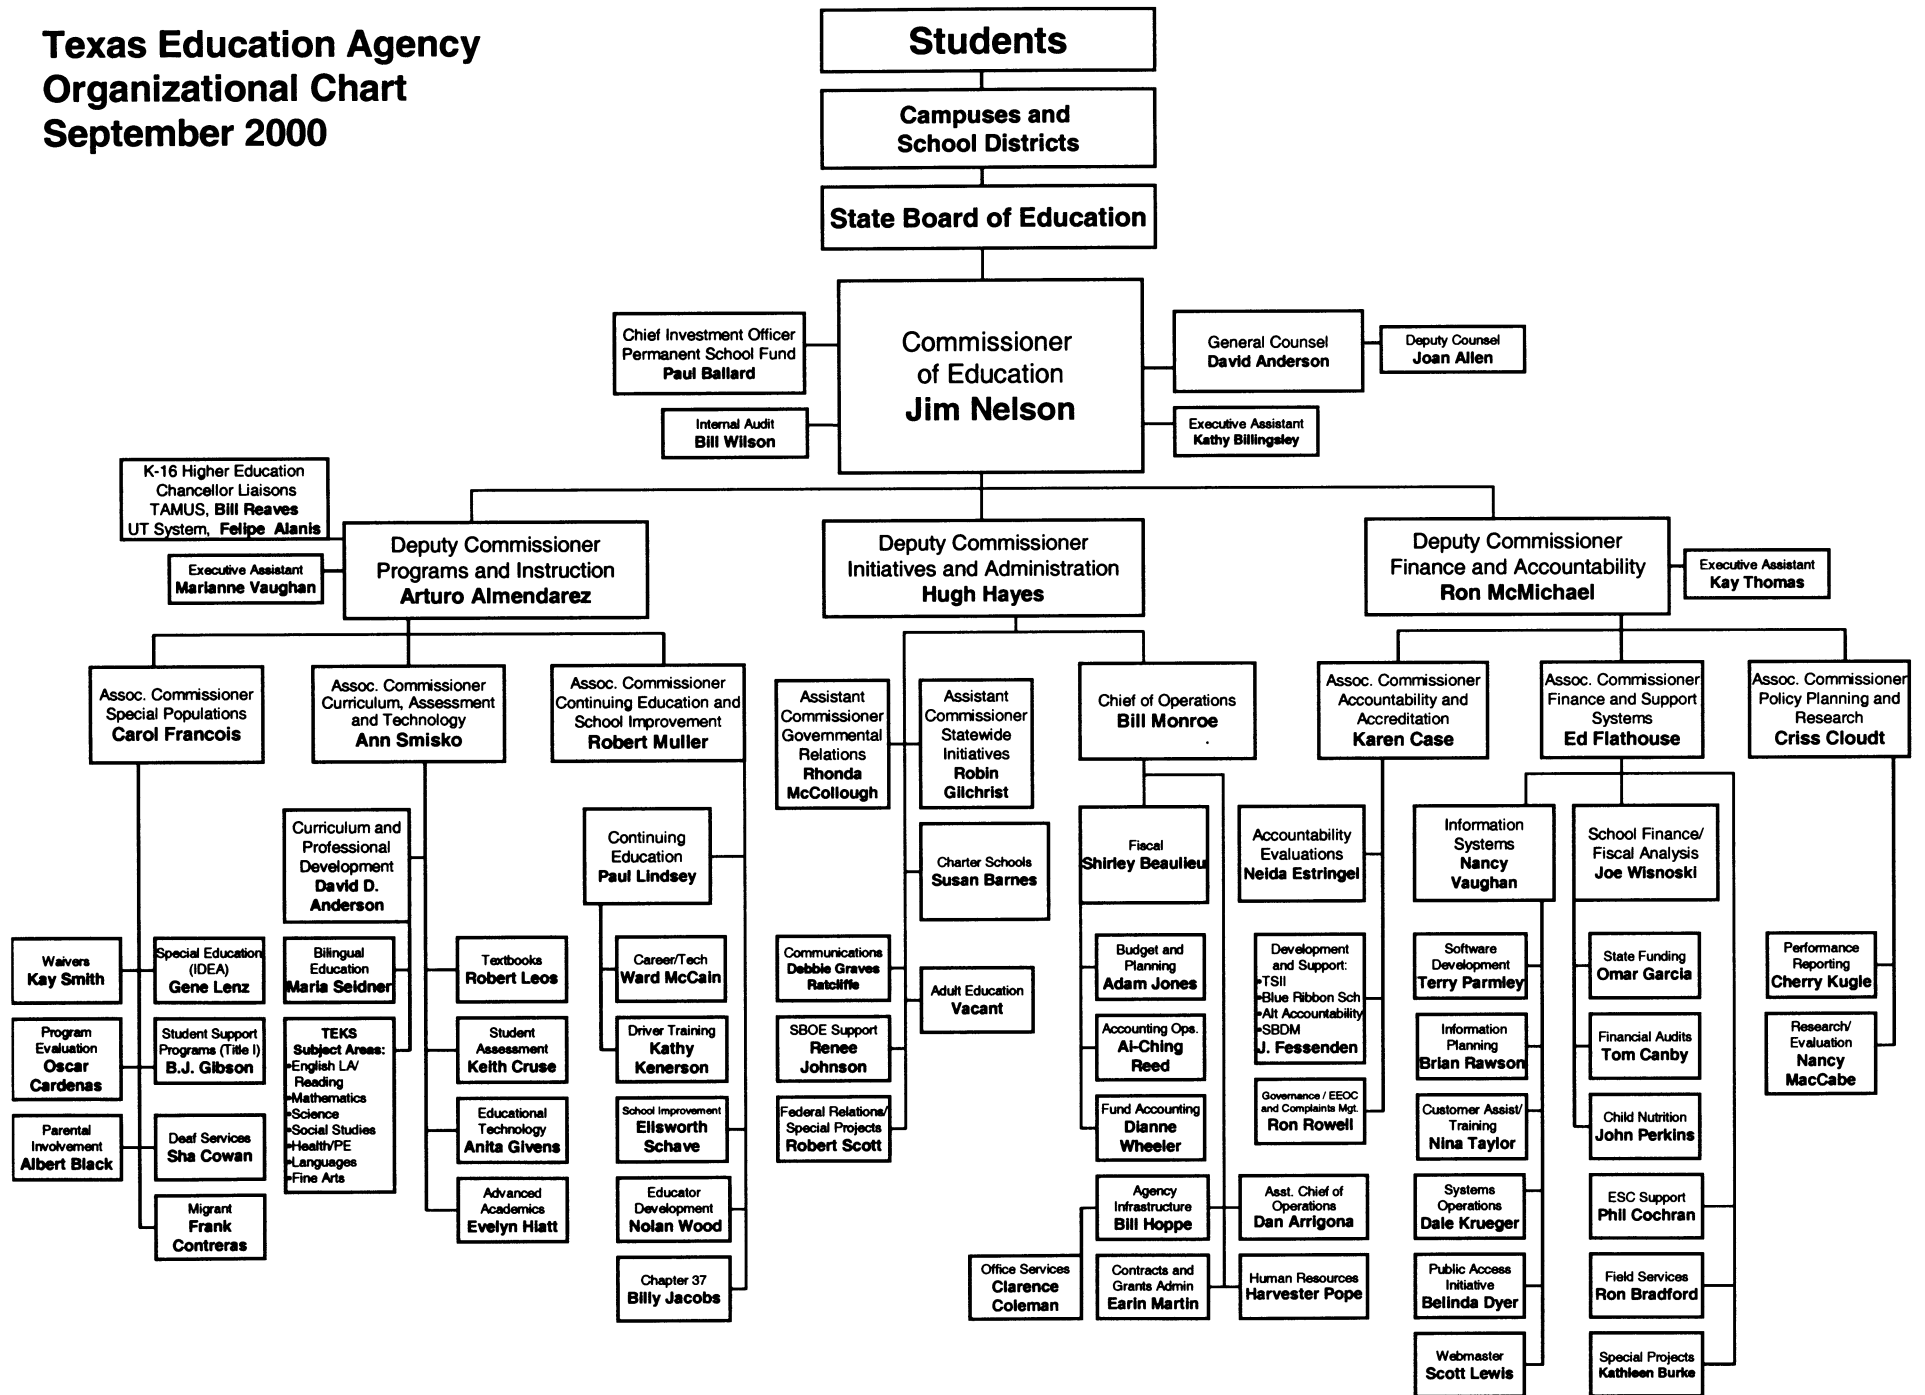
Texas Education Agency
Organizational Chart
September 2000

Students

Campuses and School Districts

State Board of Education

Commissioner of Education
Jim Nelson

Chief Investment Officer
Permanent School Fund
Paul Ballard

Internal Audit
Bill Wilson

General Counsel
David Anderson

Deputy Counsel
Joan Allen

Executive Assistant
Kathy Billingsley

K-16 Higher Education
Chancellor Liaisons
TAMUS, Bill Reaves
UT System, Felipe Alanis

Executive Assistant
Marianne Vaughan

Deputy Commissioner
Programs and Instruction
Arturo Almendarez

Deputy Commissioner
Initiatives and Administration
Hugh Hayes

Deputy Commissioner
Finance and Accountability
Ron McMichael

Executive Assistant
Kay Thomas

Assoc. Commissioner
Special Populations
Carol Francois

Waivers
Kay Smith

Special Education (IDEA)
Gene Lenz

Program Evaluation
Oscar Cardenas

Student Support Programs (Title I)
B.J. Gibson

Parental Involvement
Albert Black

Deaf Services
Sha Cowan

Migrant
Frank Contreras

Assoc. Commissioner
Curriculum, Assessment and Technology
Ann Smisko

Curriculum and Professional Development
David D. Anderson

Bilingual Education
Maria Seidner

TEKS
Subject Areas:
•English LA/ Reading
•Mathematics
•Science
•Social Studies
•Health/PE
•Languages
•Fine Arts

Textbooks
Robert Leos

Student Assessment
Keith Cruse

Educational Technology
Anita Givens

Advanced Academics
Evelyn Hiatt

Assoc. Commissioner
Continuing Education and School Improvement
Robert Muller

Continuing Education
Paul Lindsey

Career/Tech
Ward McCain

Driver Training
Kathy Kenerson

School Improvement
Ellsworth Schave

Educator Development
Nolan Wood

Chapter 37
Billy Jacobs

Assistant Commissioner
Governmental Relations
Rhonda McCollough

Assistant Commissioner
Statewide Initiatives
Robin Gilchrist

Charter Schools
Susan Barnes

Communications
Debbie Graves Ratcliffe

SBOE Support
Renee Johnson

Federal Relations/ Special Projects
Robert Scott

Adult Education
Vacant

Chief of Operations
Bill Monroe

Fiscal
Shirley Beaulieu

Budget and Planning
Adam Jones

Accounting Ops.
Ai-Ching Reed

Fund Accounting
Dianne Wheeler

Agency Infrastructure
Bill Hoppe

Office Services
Clarence Coleman

Contracts and Grants Admin
Earin Martin

Asst. Chief of Operations
Dan Arrigona

Human Resources
Harvester Pope

Assoc. Commissioner
Accountability and Accreditation
Karen Case

Accountability Evaluations
Nelda Estringel

Development and Support:
•TSII
•Blue Ribbon Sch
•Alt Accountability
•SBDM
J. Fessenden

Governance / EEOC and Complaints Mgt.
Ron Rowell

Assoc. Commissioner
Finance and Support Systems
Ed Flathouse

Information Systems
Nancy Vaughan

Software Development
Terry Parmley

Information Planning
Brian Rawson

Customer Assist/ Training
Nina Taylor

Systems Operations
Dale Krueger

Public Access Initiative
Belinda Dyer

Webmaster
Scott Lewis

School Finance/ Fiscal Analysis
Joe Wisnoski

State Funding
Omar Garcia

Financial Audits
Tom Canby

Child Nutrition
John Perkins

ESC Support
Phil Cochran

Field Services
Ron Bradford

Special Projects
Kathleen Burke

Assoc. Commissioner
Policy Planning and Research
Criss Cloudt

Performance Reporting
Cherry Kugle

Research/ Evaluation
Nancy MacCabe